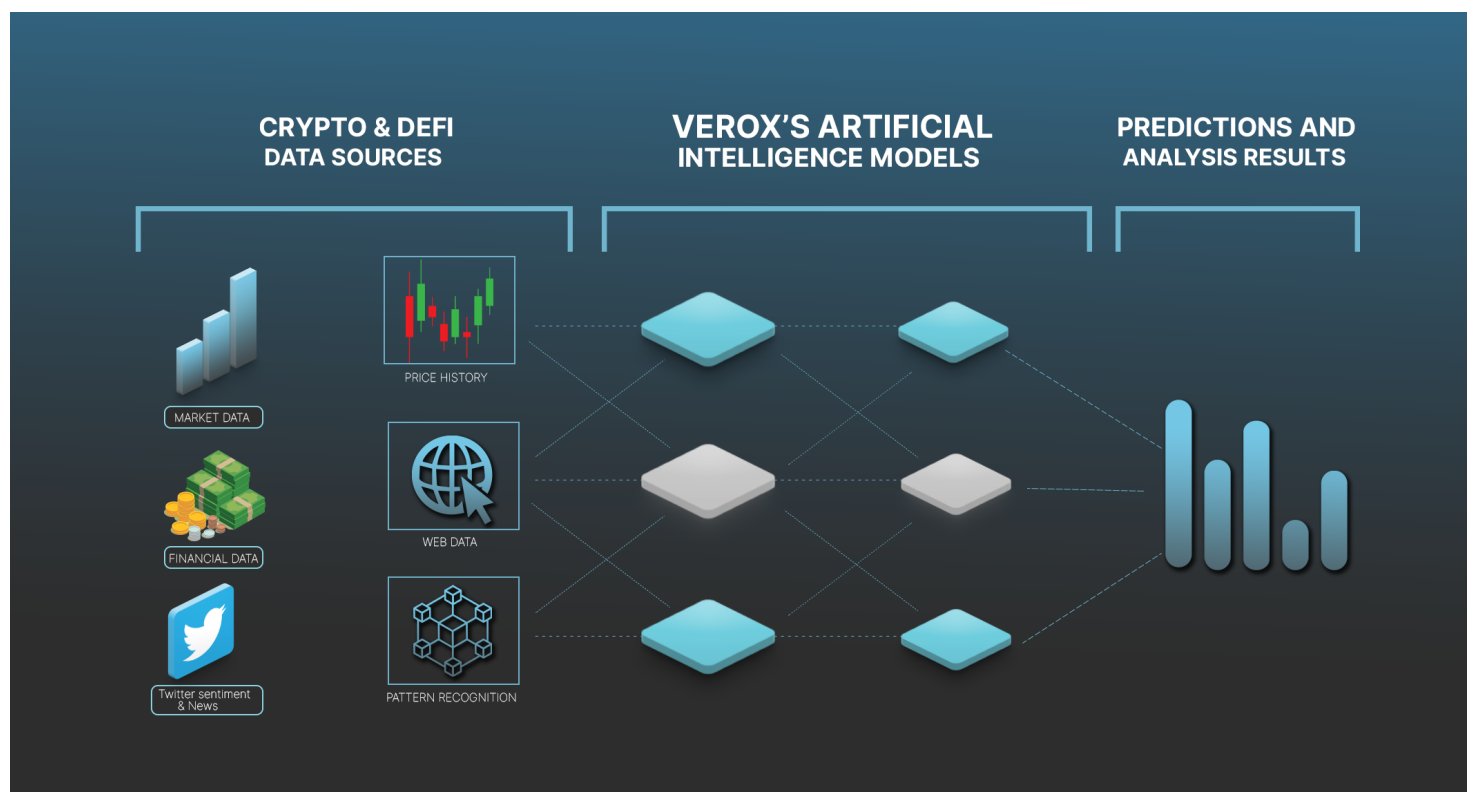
CRYPTO & DEFI DATA SOURCES

VEROX'S ARTIFICIAL INTELLIGENCE MODELS

PREDICTIONS AND ANALYSIS RESULTS

MARKET DATA

PRICE HISTORY

FINANCIAL DATA

WEB DATA

Twitter sentiment & News

PATTERN RECOGNITION